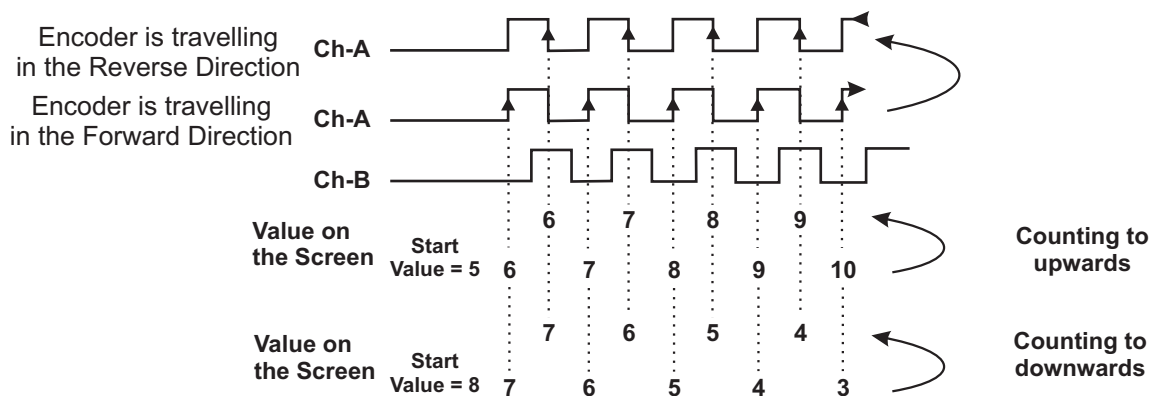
Encoder is travelling in the Reverse Direction
Ch-A

Encoder is travelling in the Forward Direction
Ch-A

Ch-B

Value on the Screen
Start Value = 5
6 7 8 9
6 7 8 9 10
Counting to upwards

Value on the Screen
Start Value = 8
7 6 5 4
7 6 5 4 3
Counting to downwards